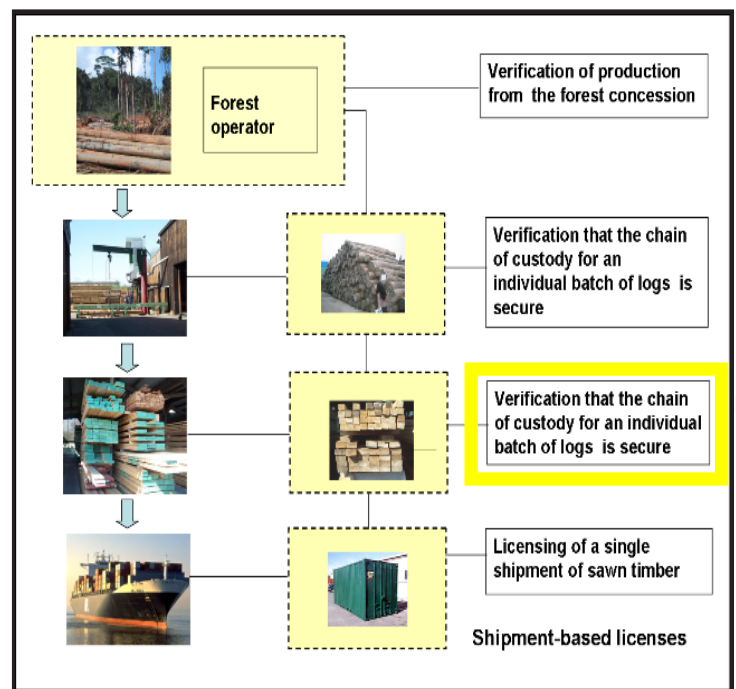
Forest operator

Verification of production from the forest concession

Verification that the chain of custody for an individual batch of logs is secure

Verification that the chain of custody for an individual batch of logs is secure

Licensing of a single shipment of sawn timber

Shipment-based licenses